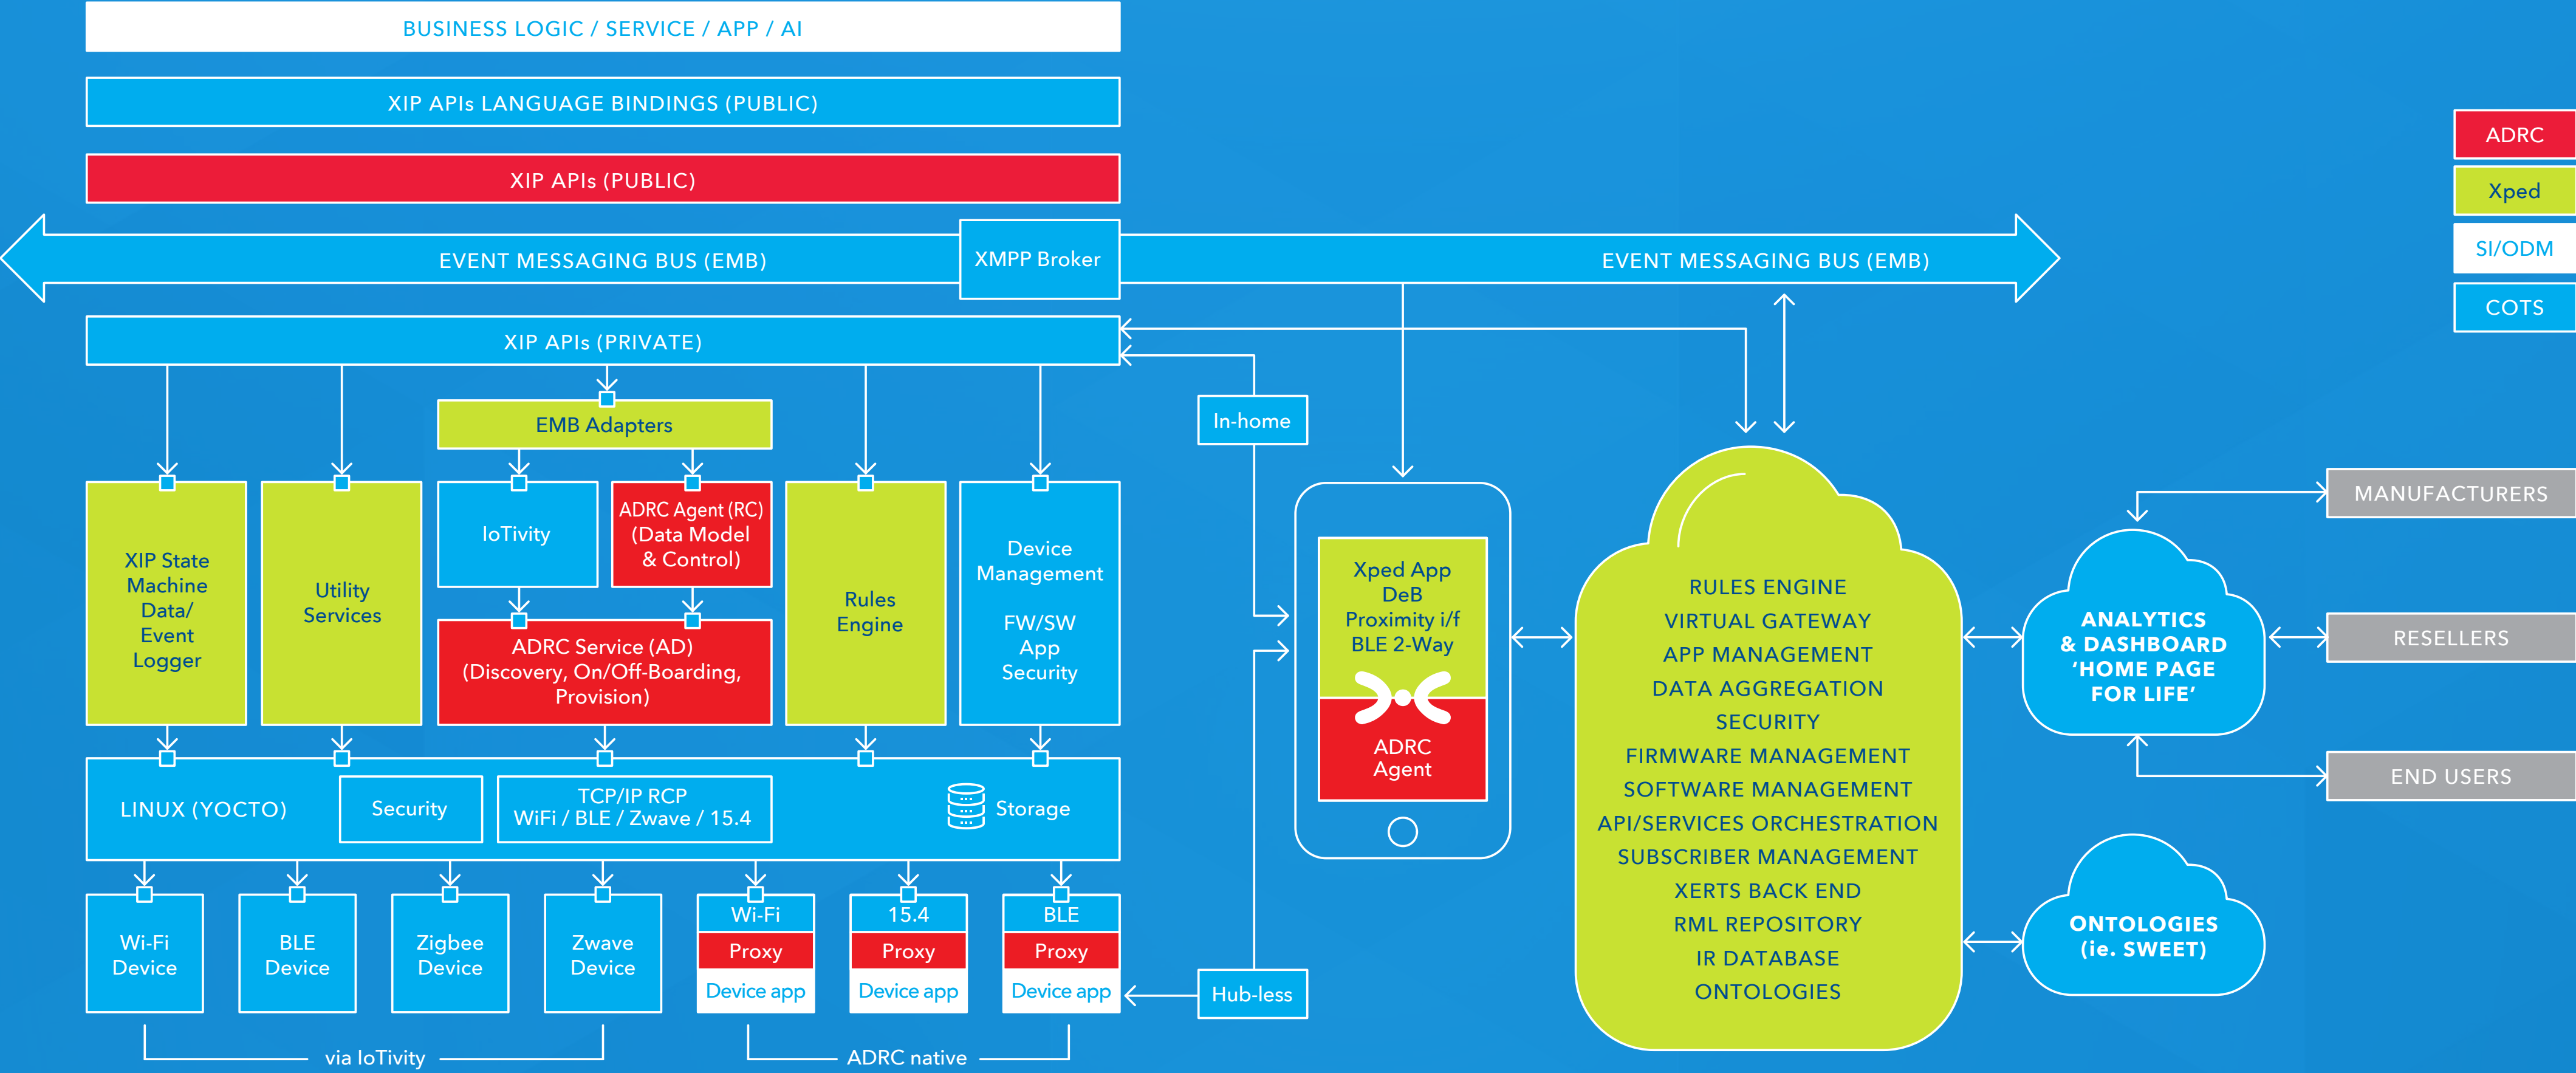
BUSINESS LOGIC / SERVICE / APP / AI

XIP APIs LANGUAGE BINDINGS (PUBLIC)

XIP APIs (PUBLIC)

EVENT MESSAGING BUS (EMB)

XMPP Broker

EVENT MESSAGING BUS (EMB)

ADRC

Xped

SI/ODM

COTS

XIP APIs (PRIVATE)

EMB Adapters

In-home

XIP State Machine Data/ Event Logger

Utility Services

IoTivity

ADRC Agent (RC) (Data Model & Control)

ADRC Service (AD) (Discovery, On/Off-Boarding, Provision)

Rules Engine

Device Management

FW/SW App Security

Xped App DeB Proximity i/f BLE 2-Way

ADRC Agent

RULES ENGINE
VIRTUAL GATEWAY
APP MANAGEMENT
DATA AGGREGATION
SECURITY
FIRMWARE MANAGEMENT
SOFTWARE MANAGEMENT
API/SERVICES ORCHESTRATION
SUBSCRIBER MANAGEMENT
XERTS BACK END
RML REPOSITORY
IR DATABASE
ONTOLOGIES

MANUFACTURERS

ANALYTICS & DASHBOARD 'HOME PAGE FOR LIFE'

RESELLERS

END USERS

ONTOLOGIES (ie. SWEET)

LINUX (YOCTO)

Security

TCP/IP RCP WiFi / BLE / Zwave / 15.4

Storage

Wi-Fi Device

BLE Device

Zigbee Device

Zwave Device

Wi-Fi
Proxy
Device app

15.4
Proxy
Device app

BLE
Proxy
Device app

Hub-less

via IoTivity

ADRC native